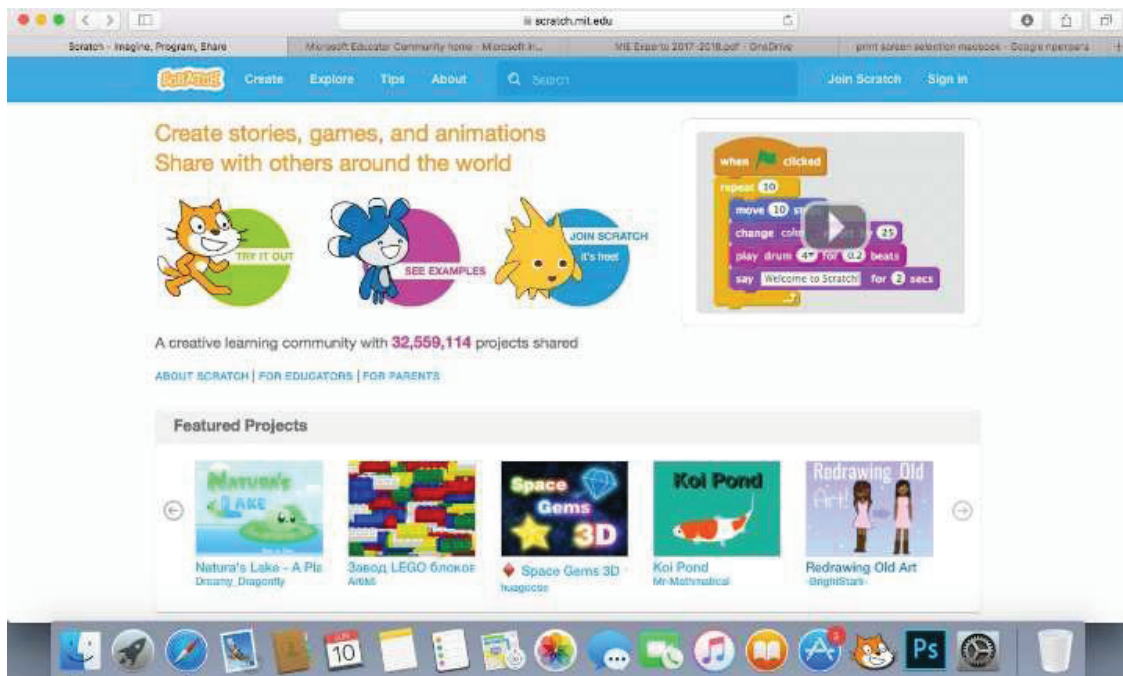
scratch.mit.edu

Scratch - Imagine, Program, Share | Microsoft Educator Community home - Microsoft In... | MIE Experts 2017-2018.pdf - OneDrive | print screen selection macbook - Google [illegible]

SCRATCH Create Explore Tips About Search Join Scratch Sign in

Create stories, games, and animations
Share with others around the world

TRY IT OUT
SEE EXAMPLES
JOIN SCRATCH it's free!

when clicked
repeat 10
move 10 steps
change color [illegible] 25
play drum 47 for 0.2 beats
say Welcome to Scratch! for 2 secs

A creative learning community with 32,559,114 projects shared

ABOUT SCRATCH | FOR EDUCATORS | FOR PARENTS

Featured Projects

Natura's Lake
Natura's Lake - A Pla
Dreamy_Dragonfly

Завод LEGO блоков
ArtMi

Space Gems 3D
Space Gems 3D
huagocoo

Koi Pond
Koi Pond
Mr-Mathmatical

Redrawing Old Art
Redrawing Old Art
BrightStars

10
Ps